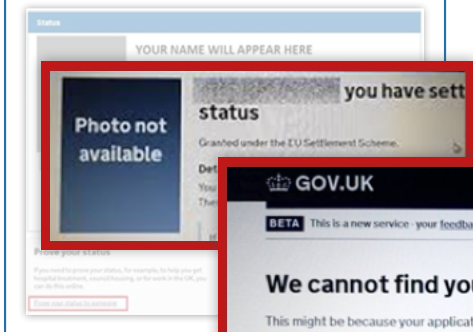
Status

YOUR NAME WILL APPEAR HERE

Photo not available

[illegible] you have sett

status

Granted under the EU Settlement Scheme.

Det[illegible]

You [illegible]

The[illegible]

Prove your status

If you need to prove your status, for example, to help you get hospital treatment, council housing, or to work in the UK, you can do this online.

Prove your status to someone

GOV.UK

BETA This is a new service - your feedba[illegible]

We cannot find you

This might be because your applicat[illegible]